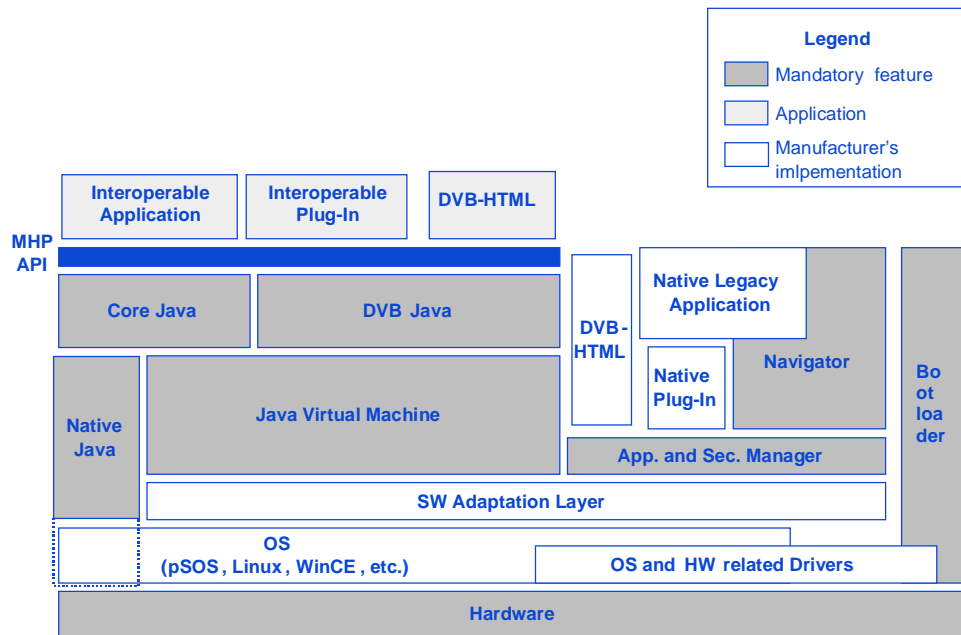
Legend
Mandatory feature
Application
Manufacturer's imlpementation

Interoperable Application
Interoperable Plug-In
DVB-HTML

MHP API

Core Java
DVB Java
DVB-HTML
Native Legacy Application
Navigator
Native Plug-In
Bo ot loa der
Native Java
Java Virtual Machine
App. and Sec. Manager
SW Adaptation Layer
OS (pSOS, Linux, WinCE, etc.)
OS and HW related Drivers
Hardware